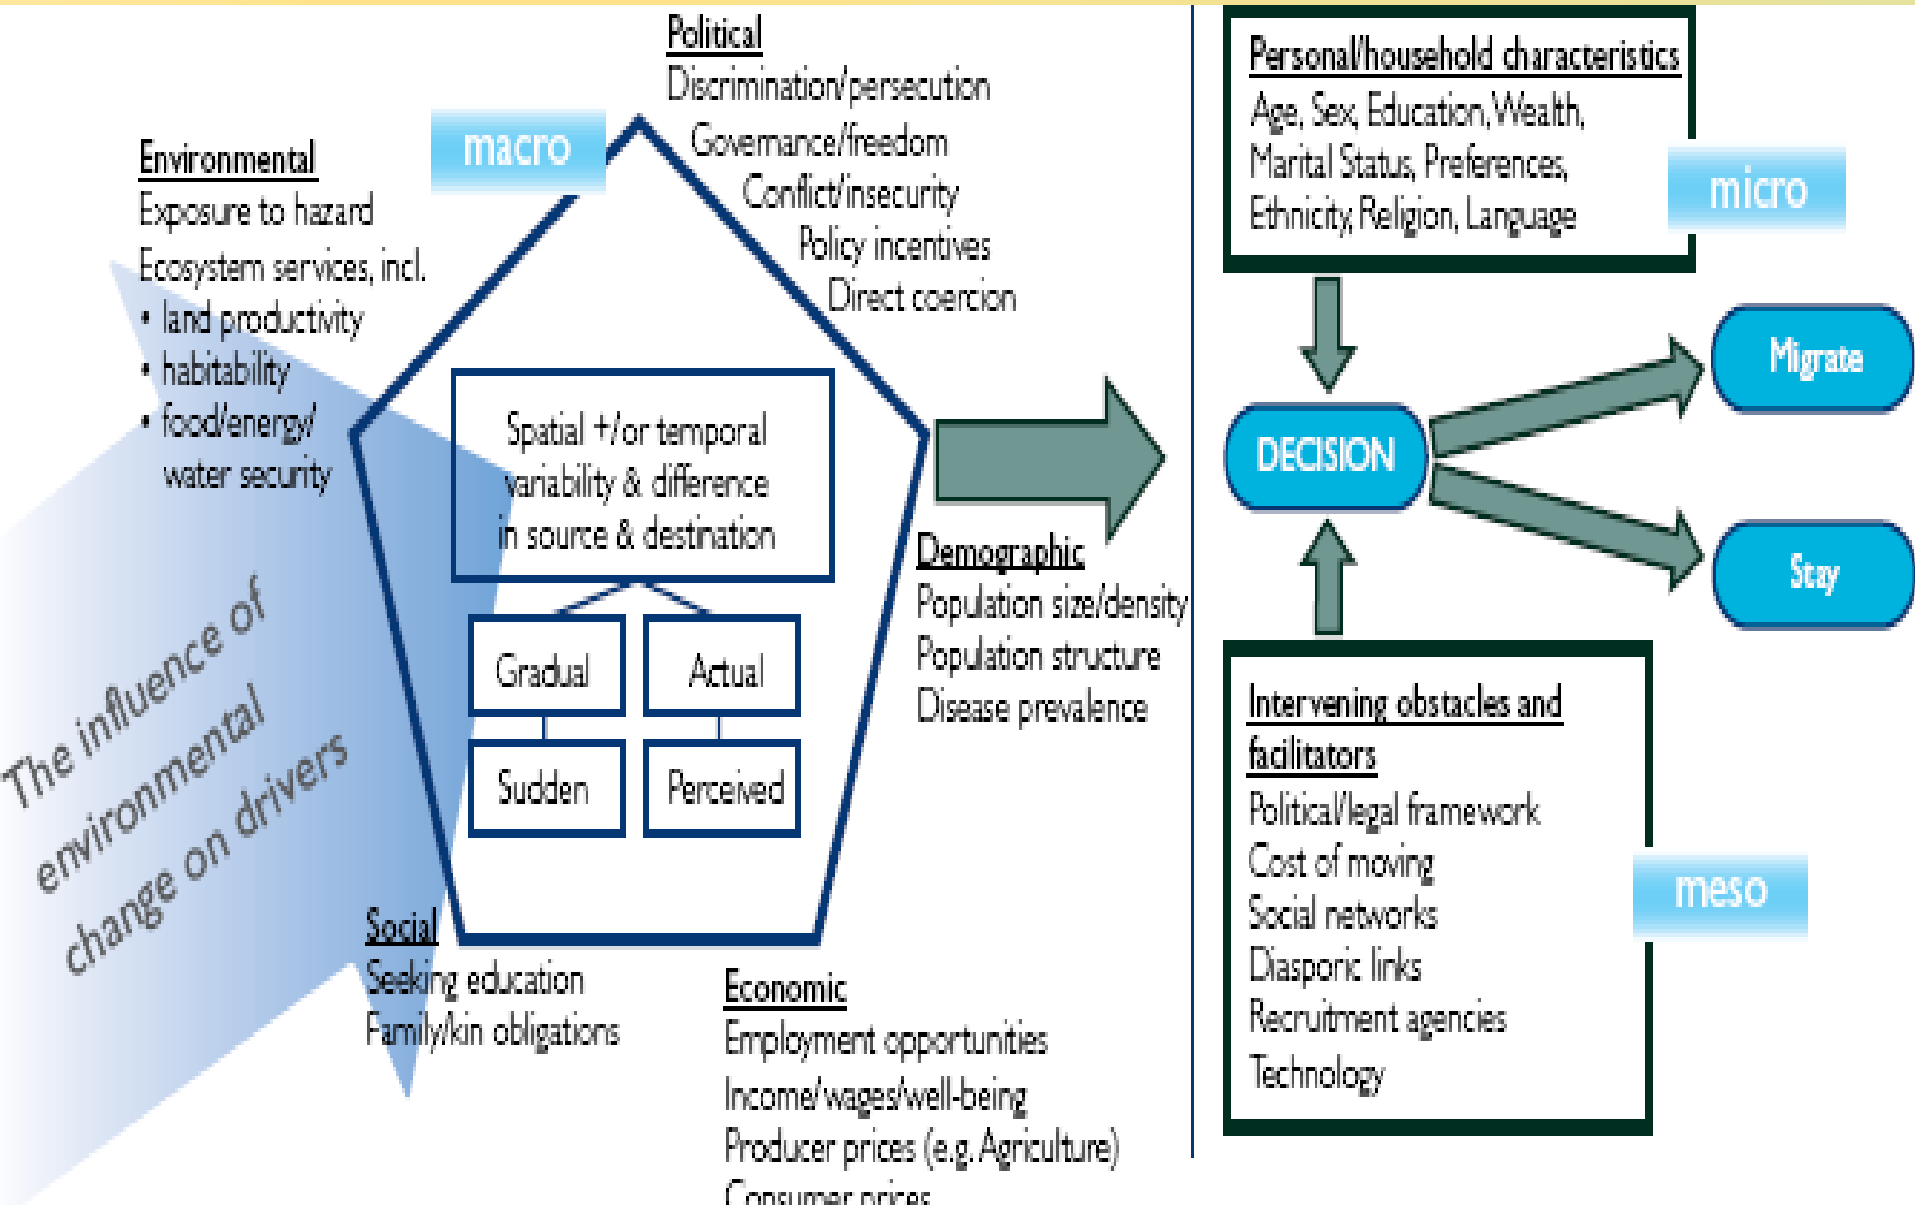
Political
Discrimination/persecution
Governance/freedom
Conflict/insecurity
Policy incentives
Direct coercion

macro

Environmental
Exposure to hazard
Ecosystem services, incl.
• land productivity
• habitability
• food/energy/ water security

Spatial +/or temporal variability & difference in source & destination

Gradual
Actual
Sudden
Perceived

Demographic
Population size/density
Population structure
Disease prevalence

The influence of environmental change on drivers

Social
Seeking education
Family/kin obligations

Economic
Employment opportunities
Income/wages/well-being
Producer prices (e.g. Agriculture)
Consumer prices

Personal/household characteristics
Age, Sex, Education, Wealth, Marital Status, Preferences, Ethnicity, Religion, Language

micro

DECISION

Migrate

Stay

Intervening obstacles and facilitators
Political/legal framework
Cost of moving
Social networks
Diasporic links
Recruitment agencies
Technology

meso